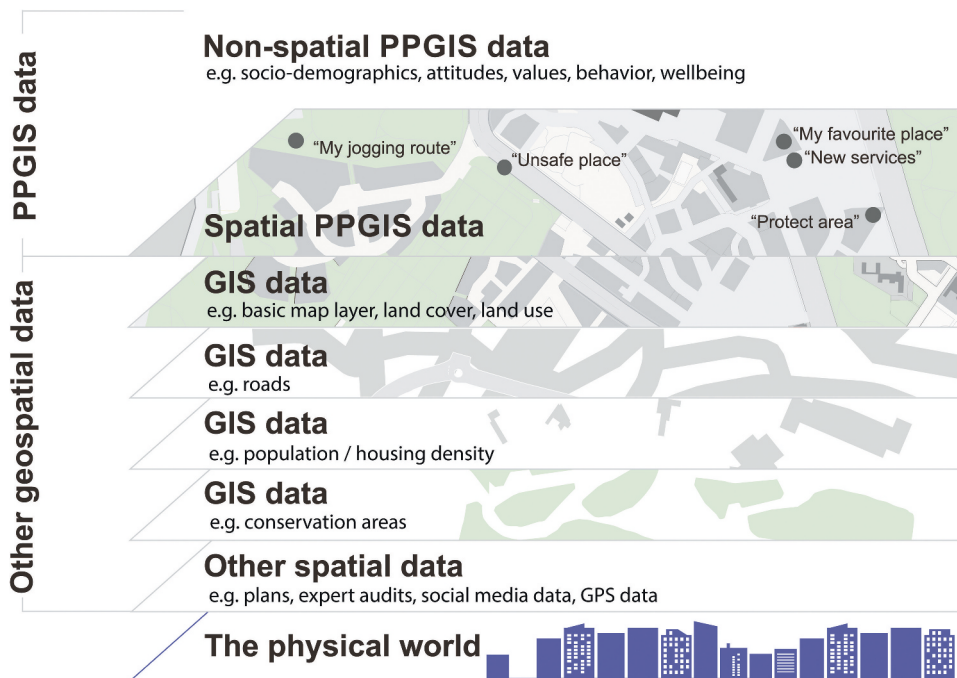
PPGIS data

Non-spatial PPGIS data
e.g. socio-demographics, attitudes, values, behavior, wellbeing

"My jogging route"
"Unsafe place"
"My favourite place"
"New services"
"Protect area"

Spatial PPGIS data

Other geospatial data

GIS data
e.g. basic map layer, land cover, land use

GIS data
e.g. roads

GIS data
e.g. population / housing density

GIS data
e.g. conservation areas

Other spatial data
e.g. plans, expert audits, social media data, GPS data

The physical world